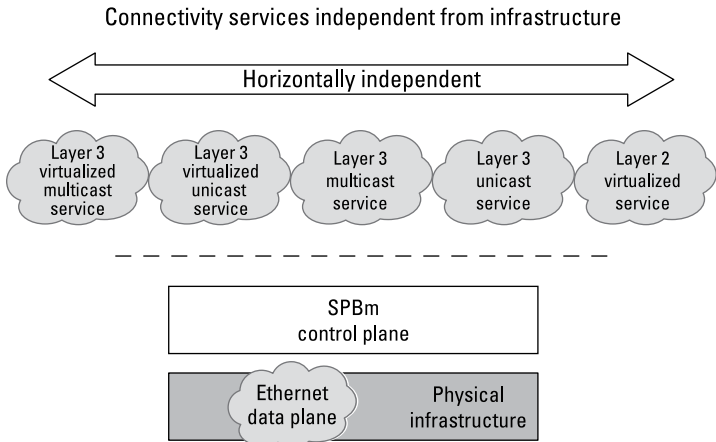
Connectivity services independent from infrastructure

Horizontally independent

Layer 3 virtualized multicast service

Layer 3 virtualized unicast service

Layer 3 multicast service

Layer 3 unicast service

Layer 2 virtualized service

SPBm control plane

Ethernet data plane

Physical infrastructure